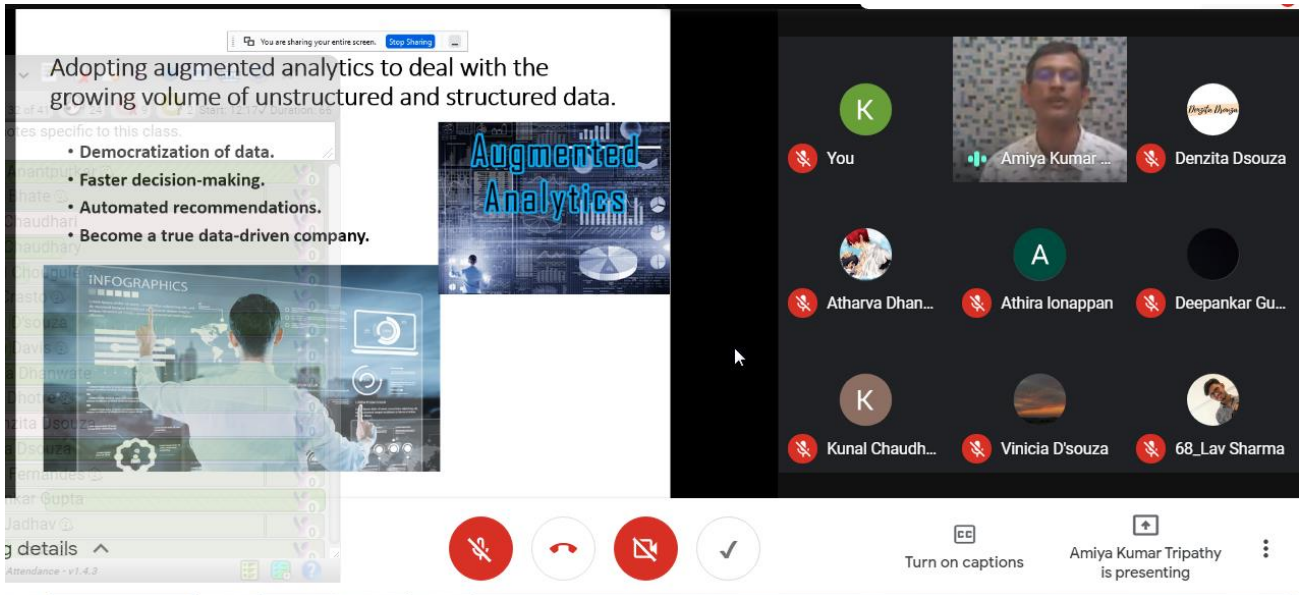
You are sharing your entire screen. Stop Sharing

Adopting augmented analytics to deal with the growing volume of unstructured and structured data.

• Democratization of data.
• Faster decision-making.
• Automated recommendations.
• Become a true data-driven company.

Augmented Analytics

INFOGRAPHICS

K
You
Amiya Kumar ...
Denzita Dsouza
Atharva Dhan...
A
Athira Ionappan
Deepankar Gu...
K
Kunal Chaudh...
Vinicia D'souza
68_Lav Sharma

g details
Attendance - v1.4.2

CC
Turn on captions
Amiya Kumar Tripathy is presenting